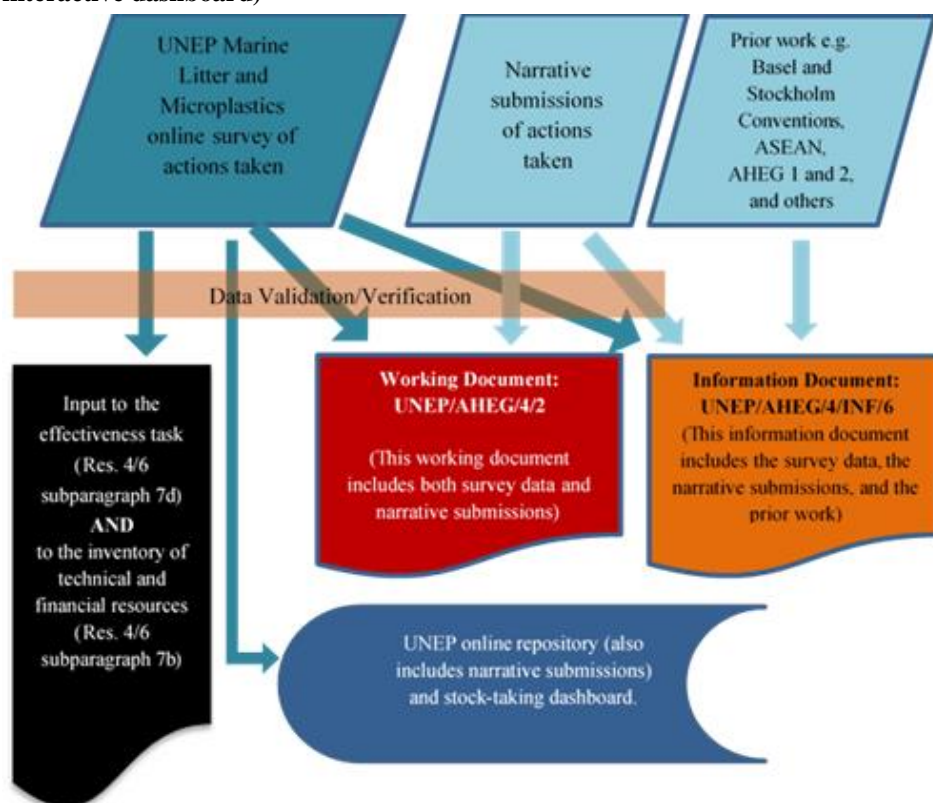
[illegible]interactive dashboard)

UNEP Marine Litter and Microplastics online survey of actions taken

Narrative submissions of actions taken

Prior work e.g. Basel and Stockholm Conventions, ASEAN, AHEG 1 and 2, and others

Data Validation/Verification

Input to the effectiveness task (Res. 4/6 subparagraph 7d) AND to the inventory of technical and financial resources (Res. 4/6 subparagraph 7b)

Working Document: UNEP/AHEG/4/2

(This working document includes both survey data and narrative submissions)

Information Document: UNEP/AHEG/4/INF/6

(This information document includes the survey data, the narrative submissions, and the prior work)

UNEP online repository (also includes narrative submissions) and stock-taking dashboard.